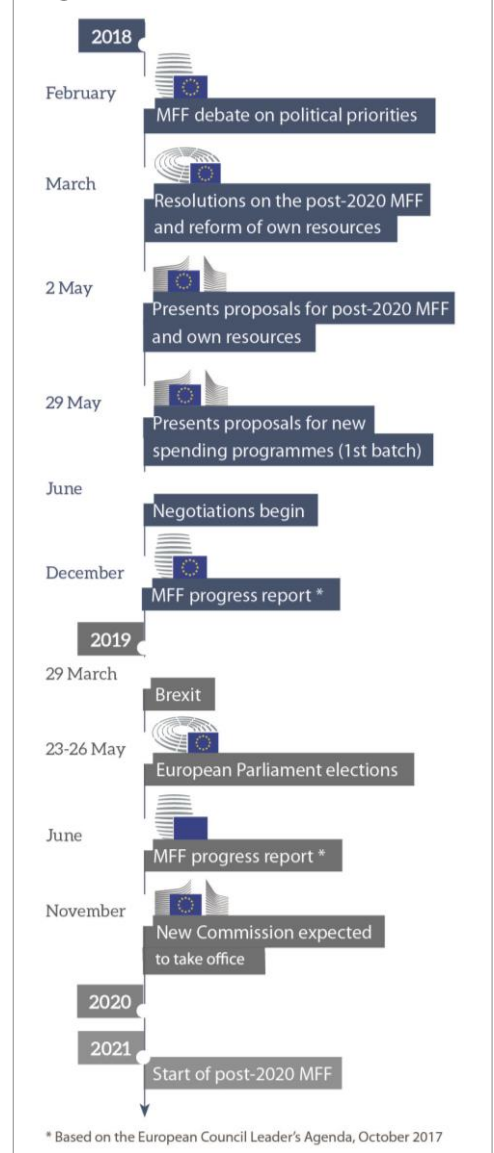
2018

February

MFF debate on political priorities

March

Resolutions on the post-2020 MFF and reform of own resources

2 May

Presents proposals for post-2020 MFF and own resources

29 May

Presents proposals for new spending programmes (1st batch)

June

Negotiations begin

December

MFF progress report *

2019

29 March

Brexit

23-26 May

European Parliament elections

June

MFF progress report *

November

New Commission expected to take office

2020

2021

Start of post-2020 MFF

* Based on the European Council Leader's Agenda, October 2017